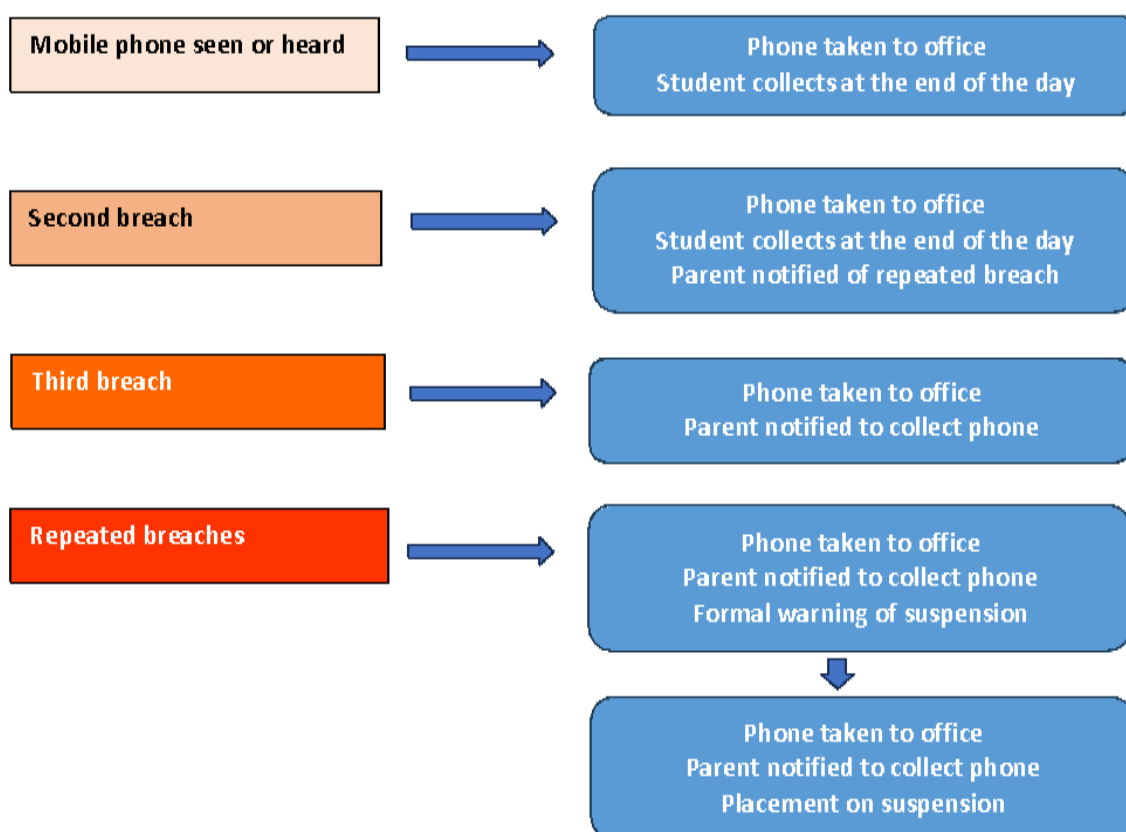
Mobile phone seen or heard

Phone taken to office
Student collects at the end of the day

Second breach

Phone taken to office
Student collects at the end of the day
Parent notified of repeated breach

Third breach

Phone taken to office
Parent notified to collect phone

Repeated breaches

Phone taken to office
Parent notified to collect phone
Formal warning of suspension

Phone taken to office
Parent notified to collect phone
Placement on suspension